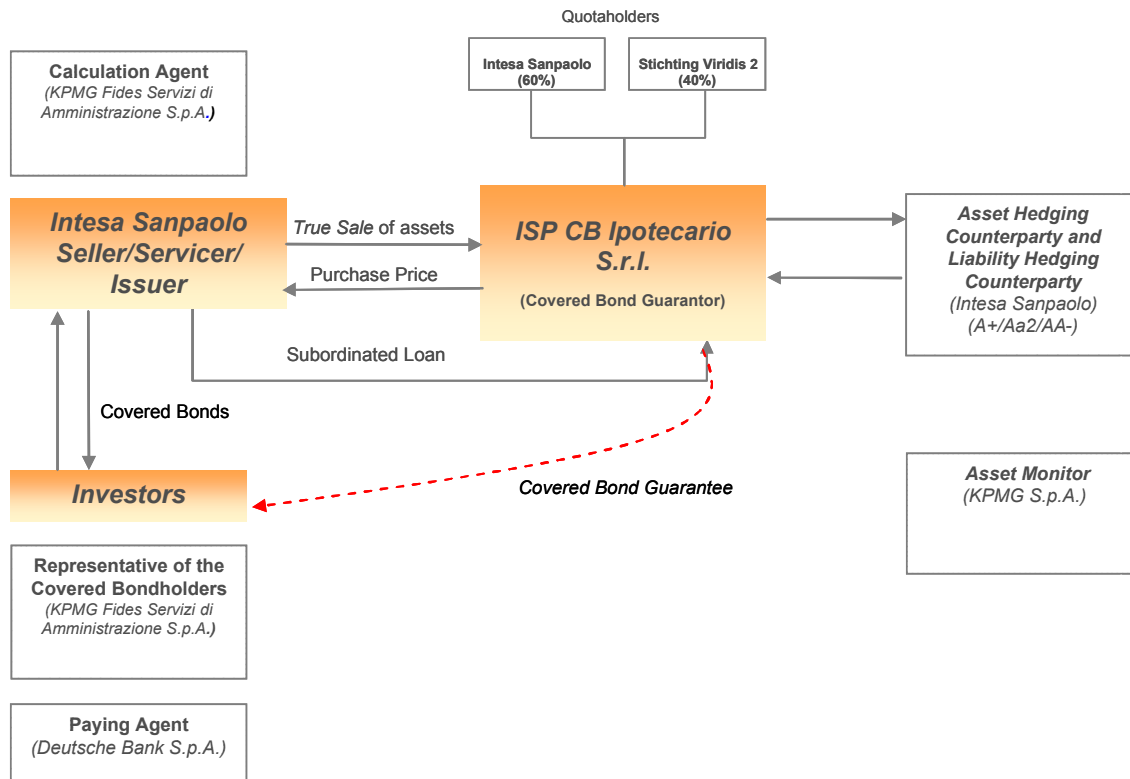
Quotaholders

Intesa Sanpaolo (60%)

Stichting Viridis 2 (40%)

Calculation Agent
(KPMG Fides Servizi di Amministrazione S.p.A.)

Intesa Sanpaolo Seller/Servicer/ Issuer

True Sale of assets

Purchase Price

ISP CB Ipotecario S.r.l.

(Covered Bond Guarantor)

Asset Hedging Counterparty and Liability Hedging Counterparty
(Intesa Sanpaolo)
(A+/Aa2/AA-)

Subordinated Loan

Covered Bonds

Investors

Covered Bond Guarantee

Asset Monitor
(KPMG S.p.A.)

Representative of the Covered Bondholders
(KPMG Fides Servizi di Amministrazione S.p.A.)

Paying Agent
(Deutsche Bank S.p.A.)